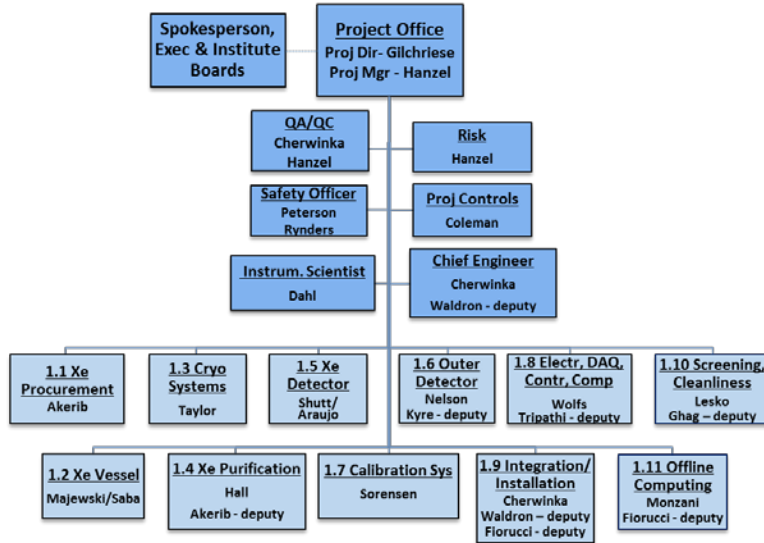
Spokesperson, Exec & Institute Boards

Project Office
Proj Dir- Gilchriese
Proj Mgr - Hanzel

QA/QC
Cherwinka
Hanzel

Risk
Hanzel

Safety Officer
Peterson
Rynders

Proj Controls
Coleman

Instrum. Scientist
Dahl

Chief Engineer
Cherwinka
Waldron - deputy

1.1 Xe Procurement
Akerib

1.3 Cryo Systems
Taylor

1.5 Xe Detector
Shutt/Araujo

1.6 Outer Detector
Nelson
Kyre - deputy

1.8 Electr, DAQ, Contr, Comp
Wolfs
Tripathi - deputy

1.10 Screening, Cleanliness
Lesko
Ghag – deputy

1.2 Xe Vessel
Majewski/Saba

1.4 Xe Purification
Hall
Akerib - deputy

1.7 Calibration Sys
Sorensen

1.9 Integration/ Installation
Cherwinka
Waldron – deputy
Fiorucci - deputy

1.11 Offline Computing
Monzani
Fiorucci - deputy